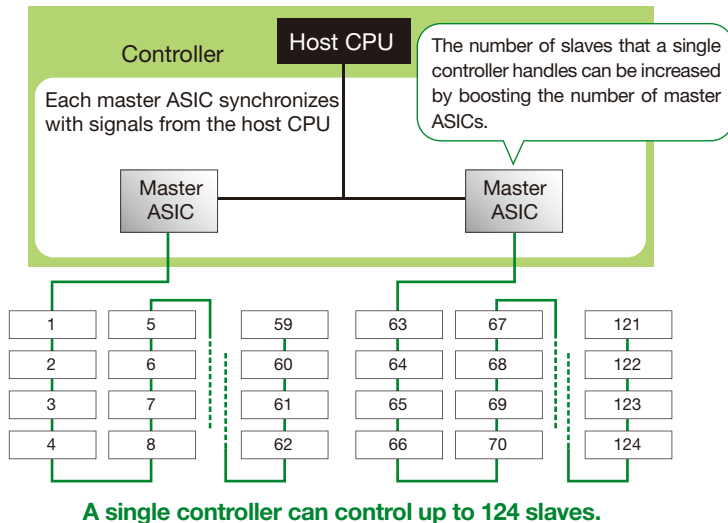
Controller

Host CPU

The number of slaves that a single controller handles can be increased by boosting the number of master ASICs.

Each master ASIC synchronizes with signals from the host CPU

Master ASIC

Master ASIC

1
2
3
4

5
6
7
8

59
60
61
62

63
64
65
66

67
68
69
70

121
122
123
124

A single controller can control up to 124 slaves.